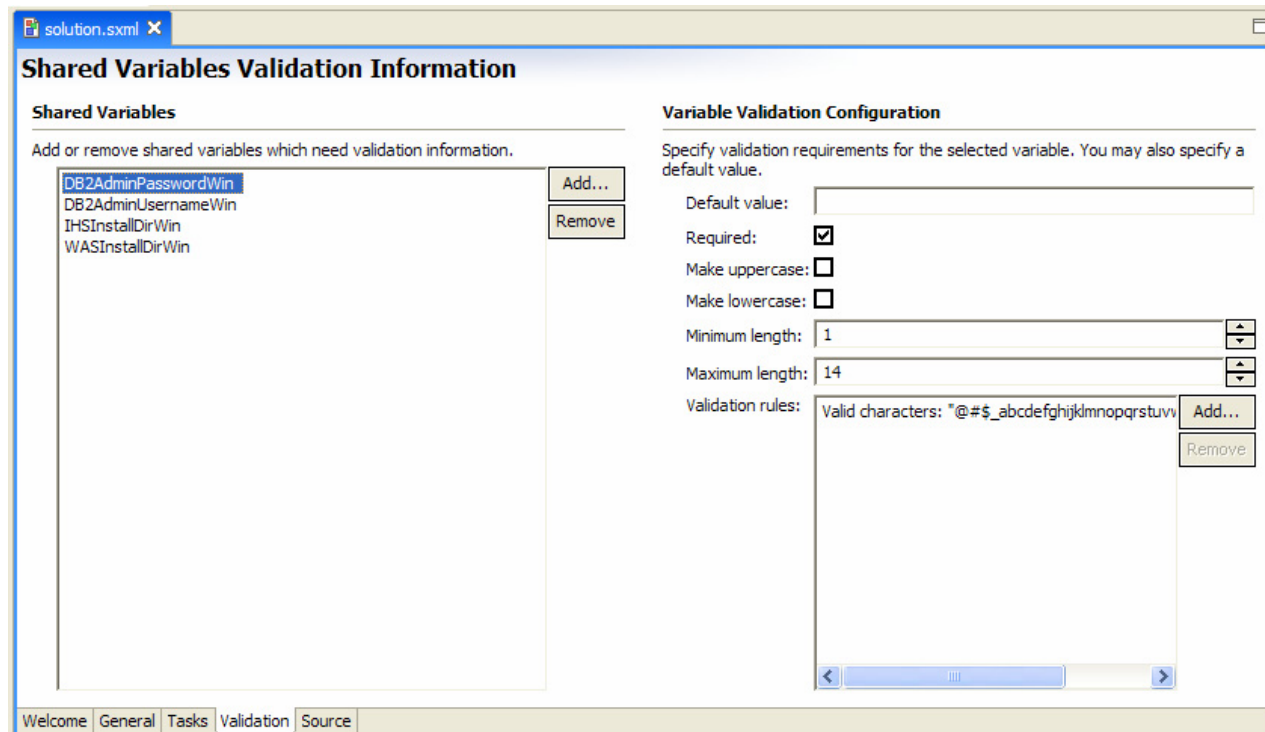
solution.sxml ✕

Shared Variables Validation Information

Shared Variables

Add or remove shared variables which need validation information.

DB2AdminPasswordWin
DB2AdminUsernameWin
IHSInstallDirWin
WASInstallDirWin

Add...

Remove

Variable Validation Configuration

Specify validation requirements for the selected variable. You may also specify a default value.

Default value:

Required:

Make uppercase:

Make lowercase:

Minimum length: 1

Maximum length: 14

Validation rules: Valid characters: "@#$_abcdefghijklmnopqrstuvv

Add...

Remove

Welcome | General | Tasks | Validation | Source